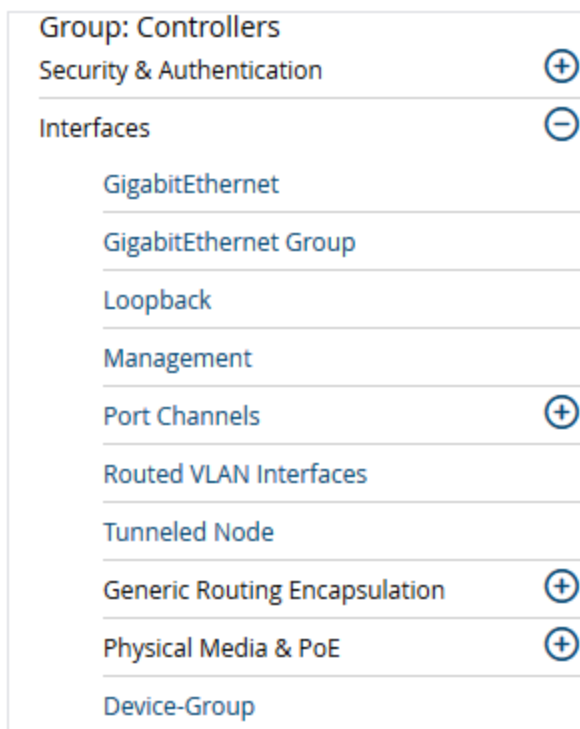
Group: Controllers

Security & Authentication

Interfaces

GigabitEthernet

GigabitEthernet Group

Loopback

Management

Port Channels

Routed VLAN Interfaces

Tunneled Node

Generic Routing Encapsulation

Physical Media & PoE

Device-Group